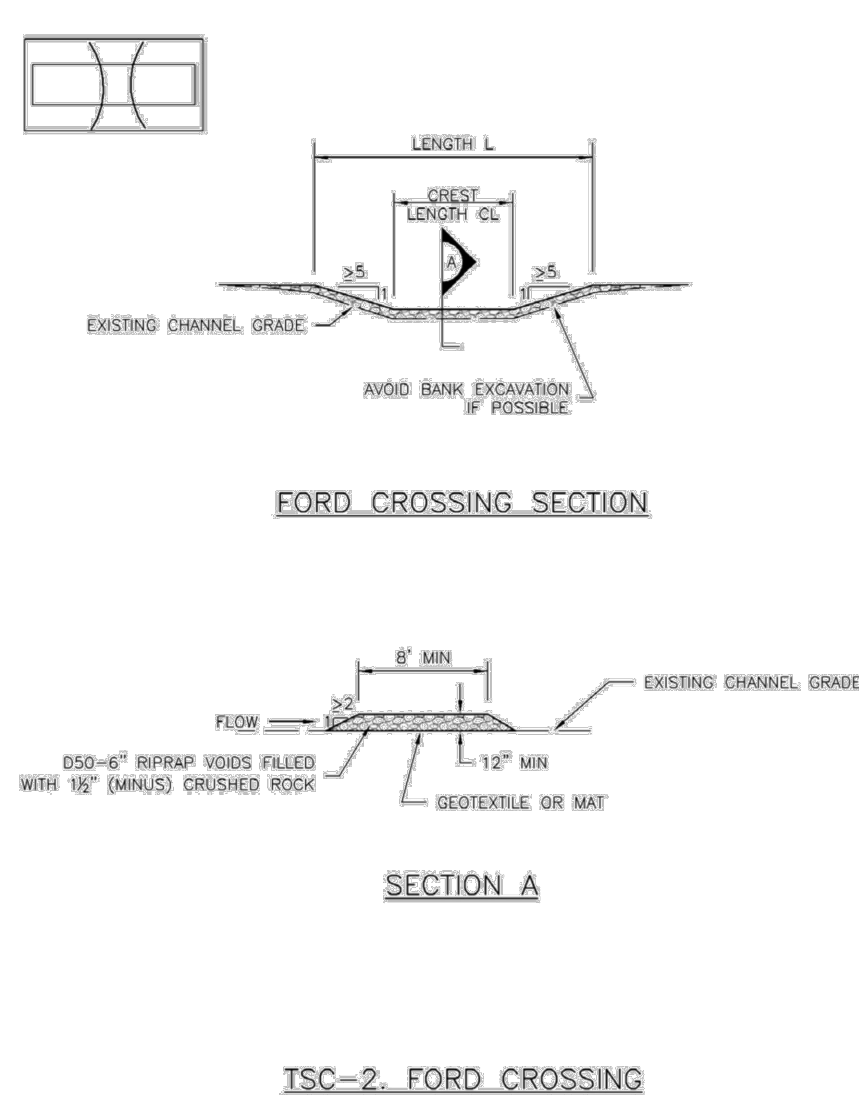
LENGTH L

CREST LENGTH CL

A

>5

1

1

>5

EXISTING CHANNEL GRADE

AVOID BANK EXCAVATION IF POSSIBLE

FORD CROSSING SECTION

8' MIN

EXISTING CHANNEL GRADE

>2

FLOW

1

D50-6" RIPRAP VOIDS FILLED WITH 1½" (MINUS) CRUSHED ROCK

12" MIN

GEOTEXTILE OR MAT

SECTION A

TSC-2. FORD CROSSING